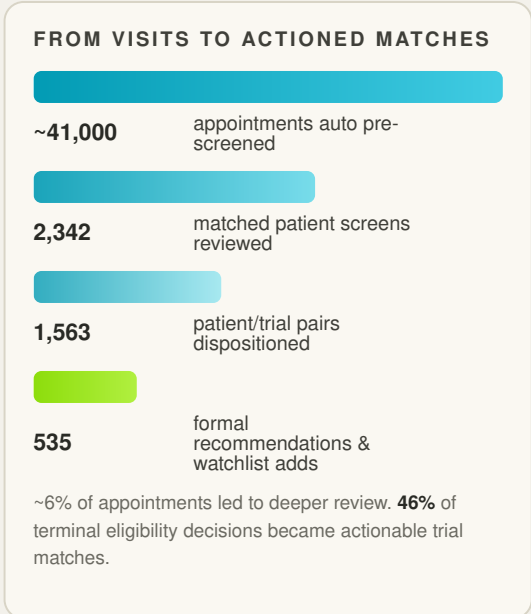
FROM VISITS TO ACTIONED MATCHES

~41,000 appointments auto pre-screened

2,342 matched patient screens reviewed

1,563 patient/trial pairs dispositioned

535 formal recommendations & watchlist adds

~6% of appointments led to deeper review. **46%** of terminal eligibility decisions became actionable trial matches.